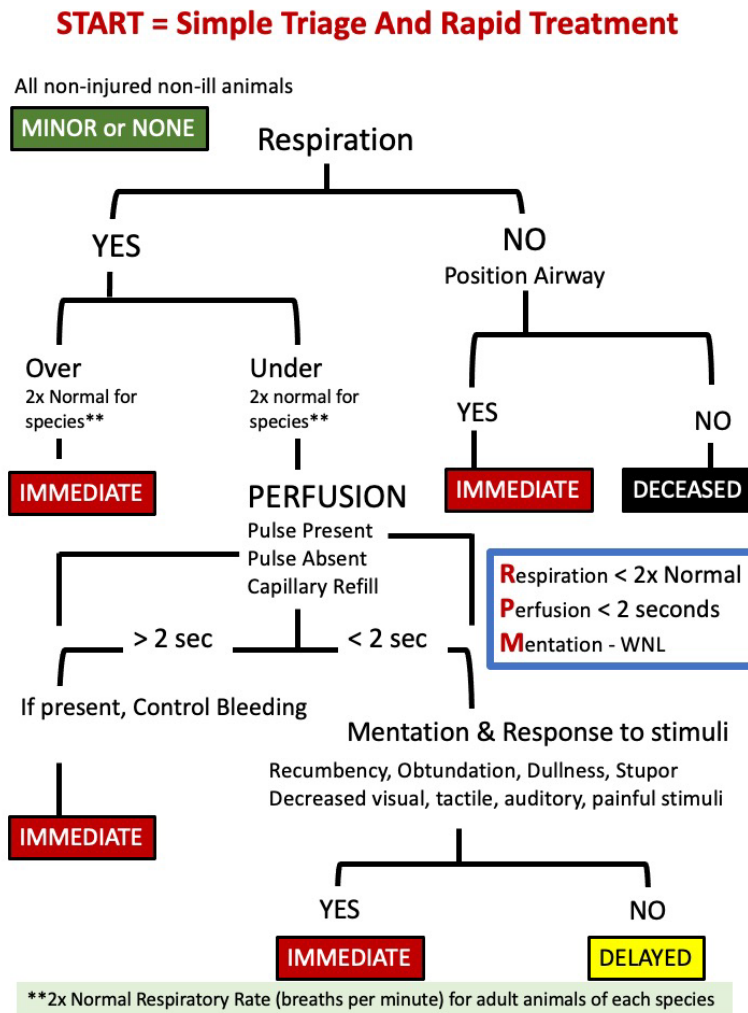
START = Simple Triage And Rapid Treatment

All non-injured non-ill animals

MINOR or NONE

Respiration

YES

NO

Position Airway

Over
2x Normal for species**

Under
2x normal for species**

YES

NO

IMMEDIATE

PERFUSION
Pulse Present
Pulse Absent
Capillary Refill

IMMEDIATE

DECEASED

Respiration < 2x Normal
Perfusion < 2 seconds
Mentation - WNL

> 2 sec

< 2 sec

If present, Control Bleeding

Mentation & Response to stimuli

Recumbency, Obtundation, Dullness, Stupor
Decreased visual, tactile, auditory, painful stimuli

IMMEDIATE

YES

NO

IMMEDIATE

DELAYED

**2x Normal Respiratory Rate (breaths per minute) for adult animals of each species